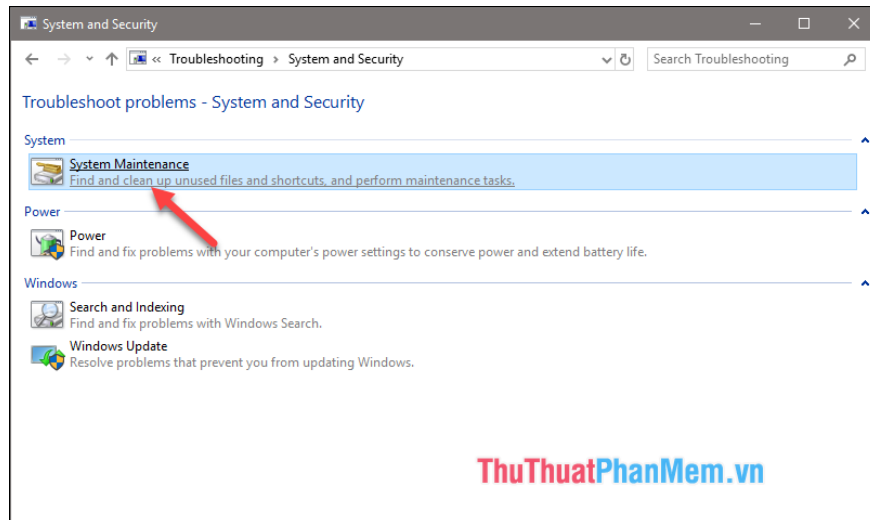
System and Security

« Troubleshooting › System and Security

Search Troubleshooting

Troubleshoot problems - System and Security

System

System Maintenance
Find and clean up unused files and shortcuts, and perform maintenance tasks.

Power

Power
Find and fix problems with your computer's power settings to conserve power and extend battery life.

Windows

Search and Indexing
Find and fix problems with Windows Search.

Windows Update
Resolve problems that prevent you from updating Windows.

ThuThuatPhanMem.vn